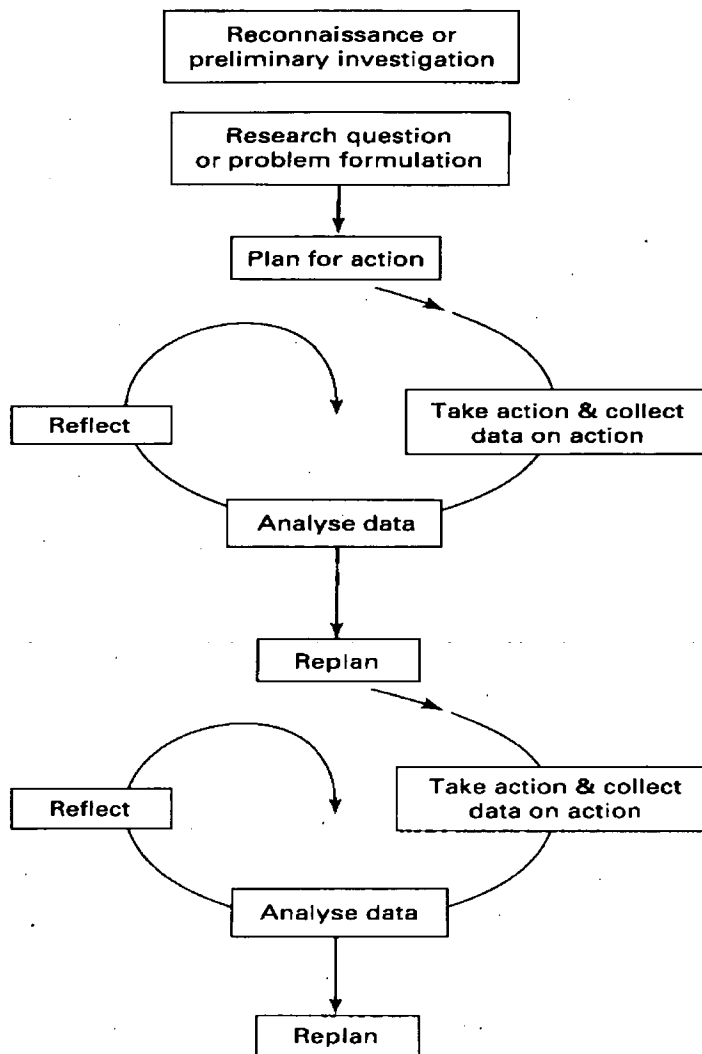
Reconnaissance or preliminary investigation

Research question or problem formulation

Plan for action

Take action & collect data on action

Reflect

Analyse data

Replan

Take action & collect data on action

Reflect

Analyse data

Replan